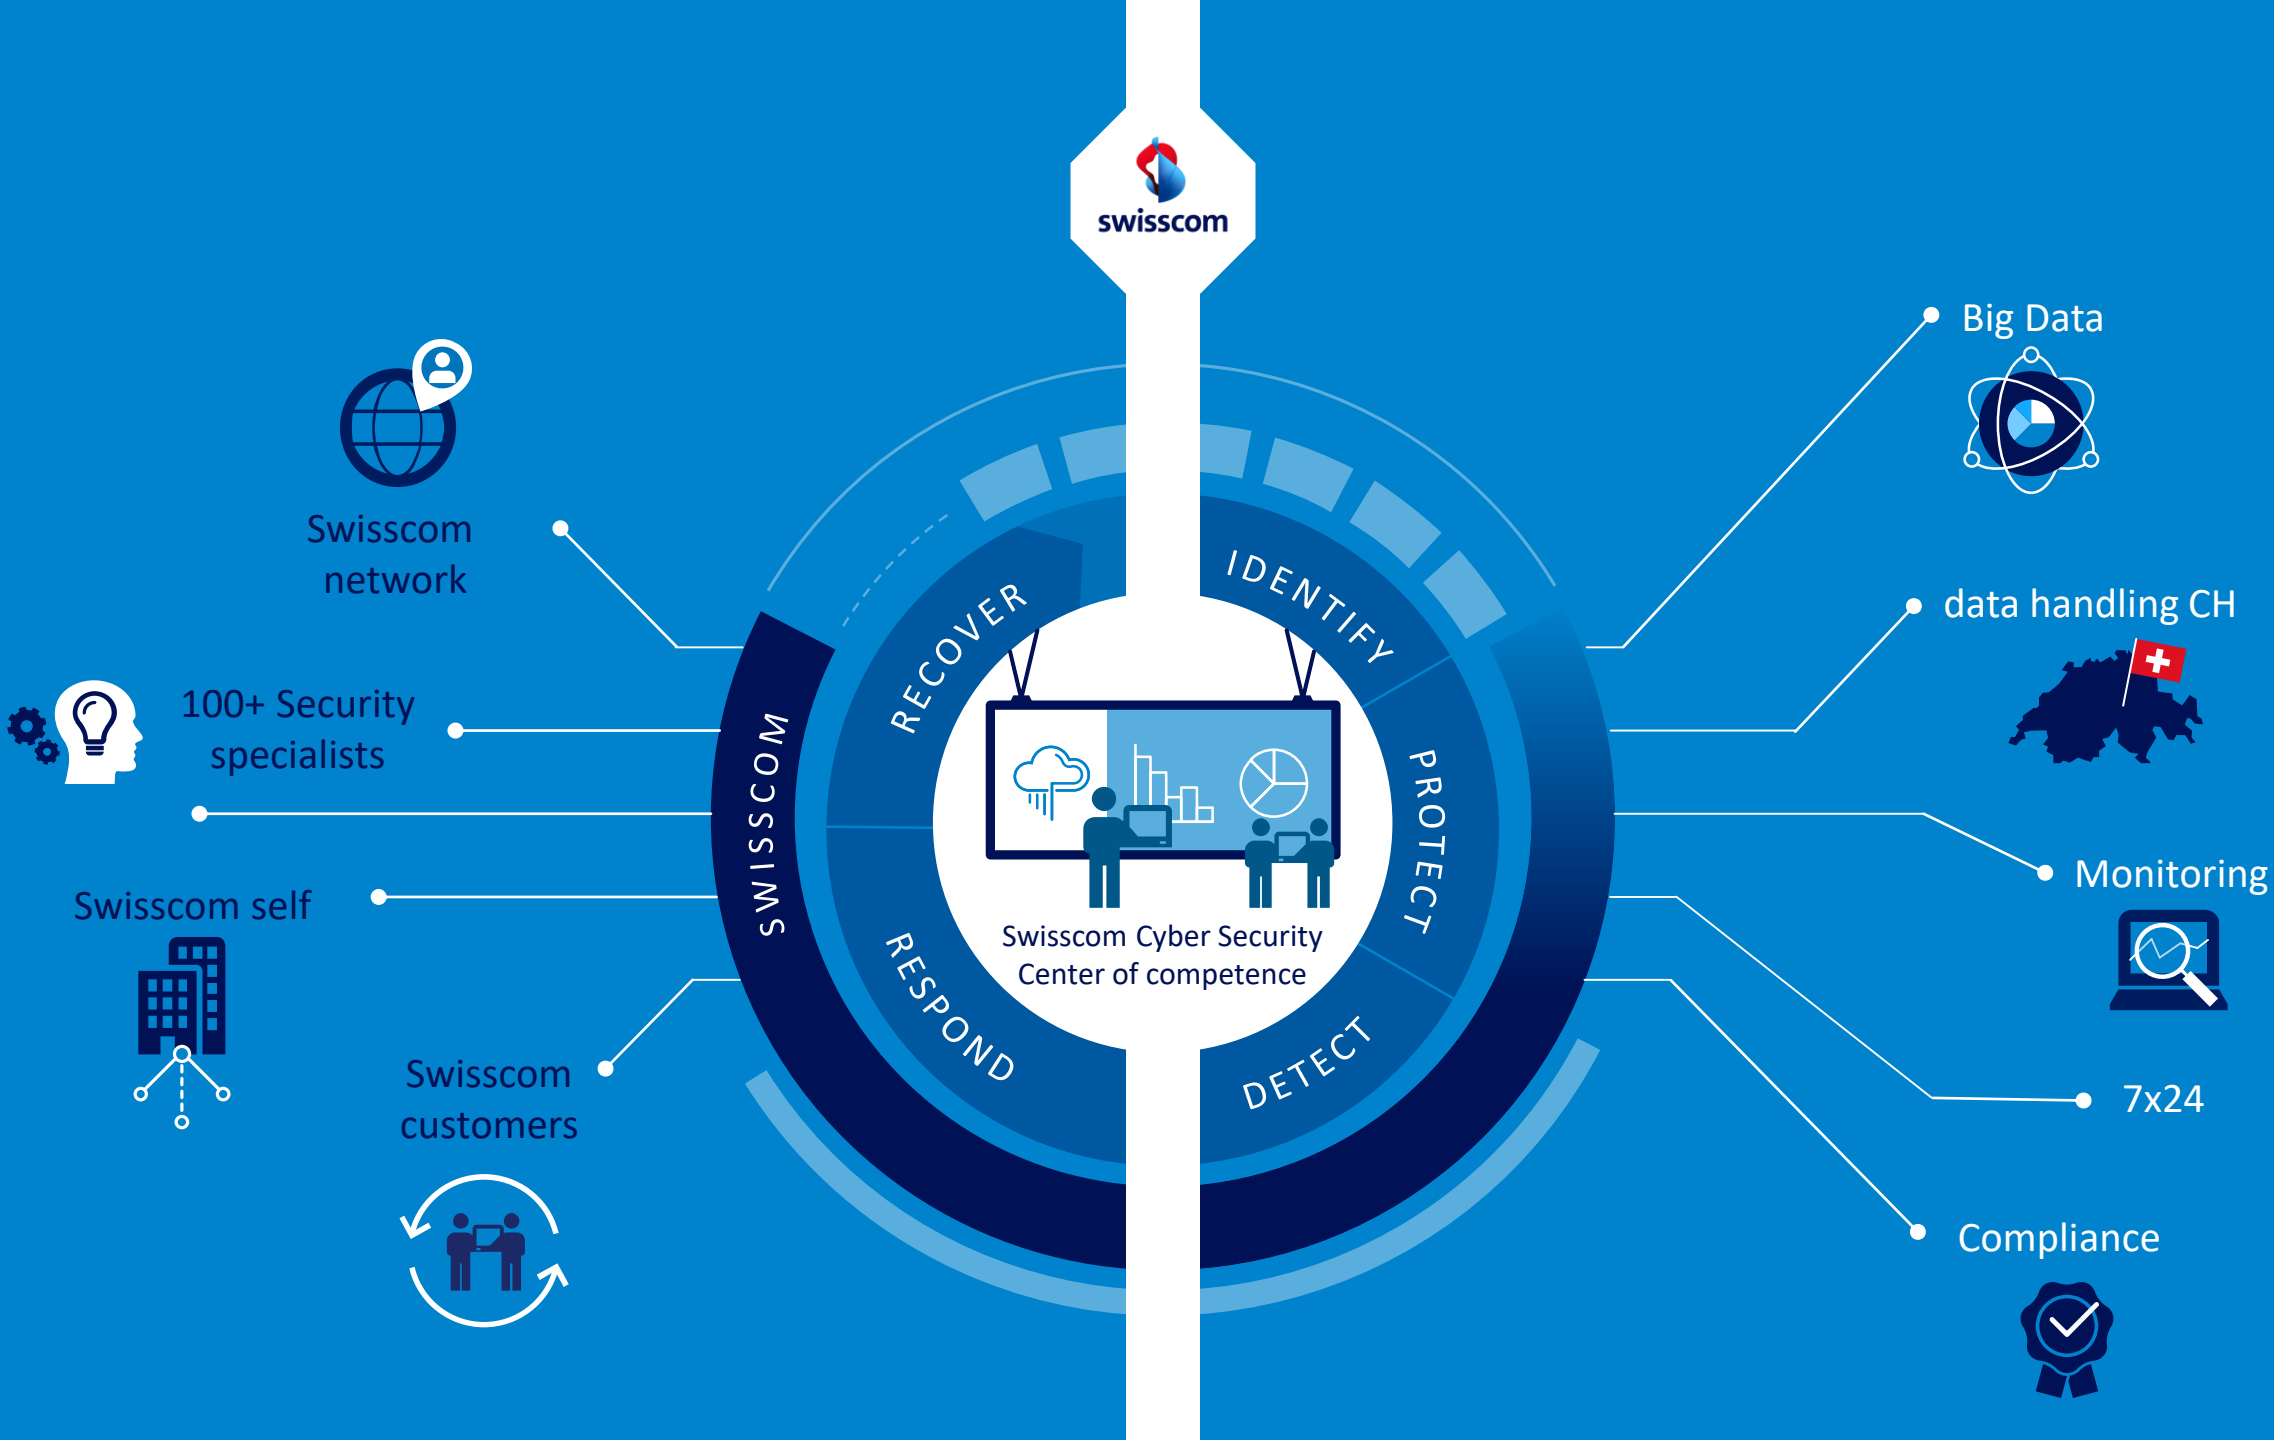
swisscom

Swisscom network

100+ Security specialists

Swisscom self

Swisscom customers

SWISSCOM

RECOVER

IDENTIFY

PROTECT

DETECT

RESPOND

Swisscom Cyber Security Center of competence

Big Data

data handling CH

Monitoring

7x24

Compliance